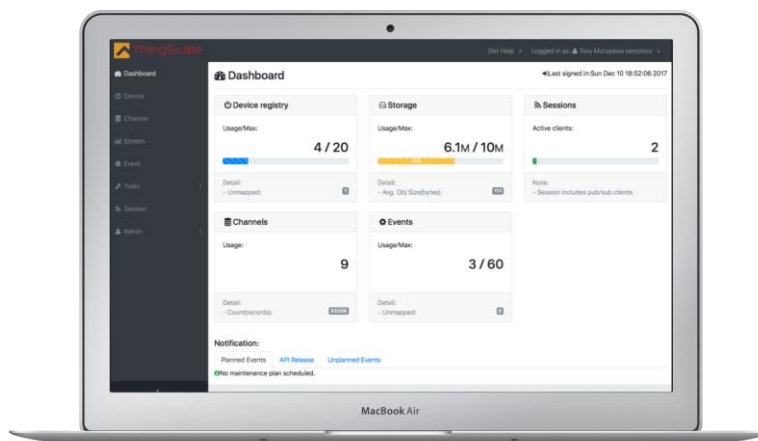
ThingScale

Get Help > Logged in as: Toru Murasawa sensinics >

Dashboard
Device
Channel
Stream
Event
Tools
Session
Admin

Dashboard

Last signed in:Sun Dec 10 18:52:06 2017

Device registry

Usage/Max:

4 / 20

Detail:
- Unmapped: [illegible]

Storage

Usage/Max:

6.1M / 10M

Detail:
- Avg. Obj Size(bytes): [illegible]

Sessions

Active clients:

2

Note:
- Session includes pub/sub clients

Channels

Usage:

9

Detail:
- Count(records): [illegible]

Events

Usage/Max:

3 / 60

Detail:
- Unmapped: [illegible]

Notification:

Planned Events | API Release | Unplanned Events

No maintenance plan scheduled.

MacBook Air